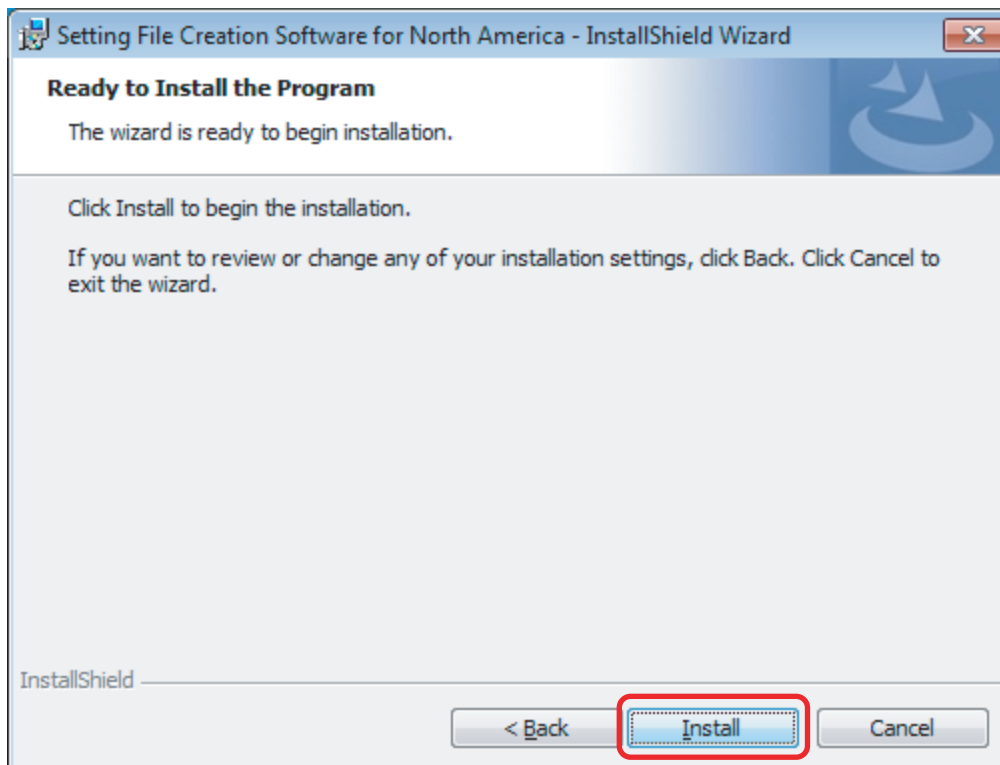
Setting File Creation Software for North America - InstallShield Wizard

Ready to Install the Program

The wizard is ready to begin installation.

Click Install to begin the installation.

If you want to review or change any of your installation settings, click Back. Click Cancel to exit the wizard.

InstallShield

< Back

Install

Cancel